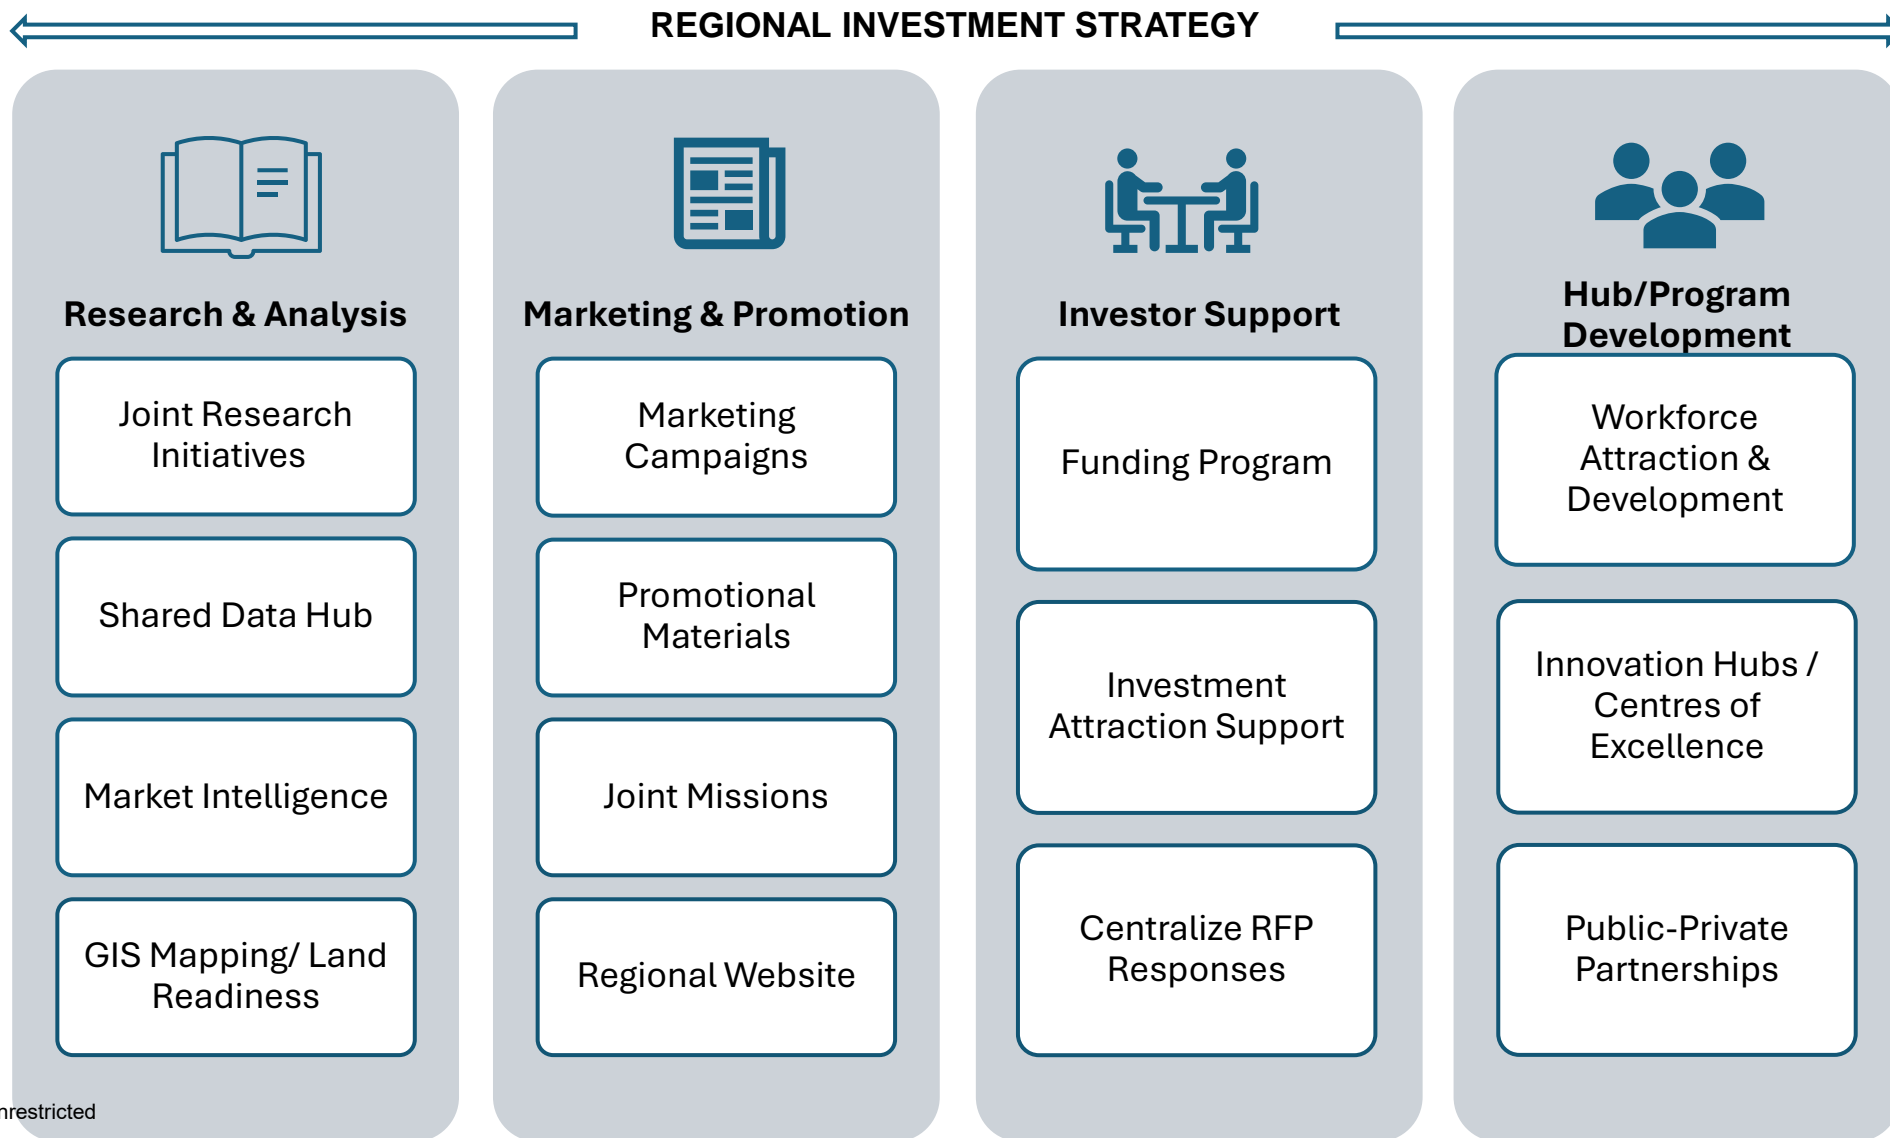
REGIONAL INVESTMENT STRATEGY

Research & Analysis

Joint Research Initiatives

Shared Data Hub

Market Intelligence

GIS Mapping/ Land Readiness

Marketing & Promotion

Marketing Campaigns

Promotional Materials

Joint Missions

Regional Website

Investor Support

Funding Program

Investment Attraction Support

Centralize RFP Responses

Hub/Program Development

Workforce Attraction & Development

Innovation Hubs / Centres of Excellence

Public-Private Partnerships

nrestricted